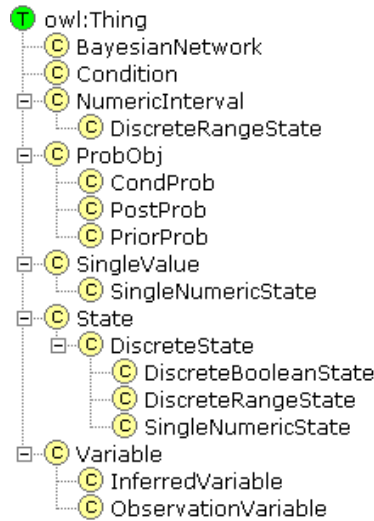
T owl:Thing
C BayesianNetwork
C Condition
C NumericInterval
C DiscreteRangeState
C ProbObj
C CondProb
C PostProb
C PriorProb
C SingleValue
C SingleNumericState
C State
C DiscreteState
C DiscreteBooleanState
C DiscreteRangeState
C SingleNumericState
C Variable
C InferredVariable
C ObservationVariable